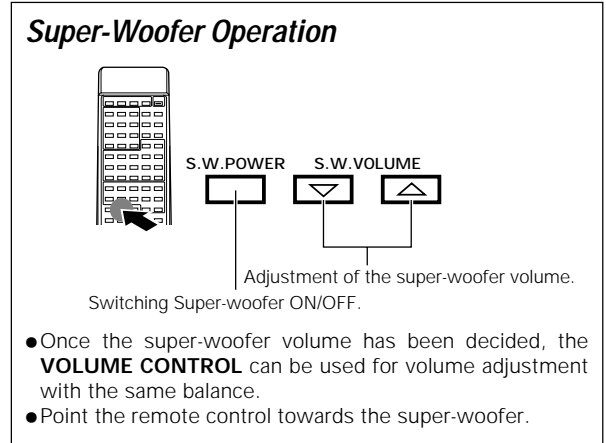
Super-Woofer Operation

S.W.POWER

S.W.VOLUME

Adjustment of the super-woofer volume.

Switching Super-woofer ON/OFF.

●Once the super-woofer volume has been decided, the VOLUME CONTROL can be used for volume adjustment with the same balance.
●Point the remote control towards the super-woofer.